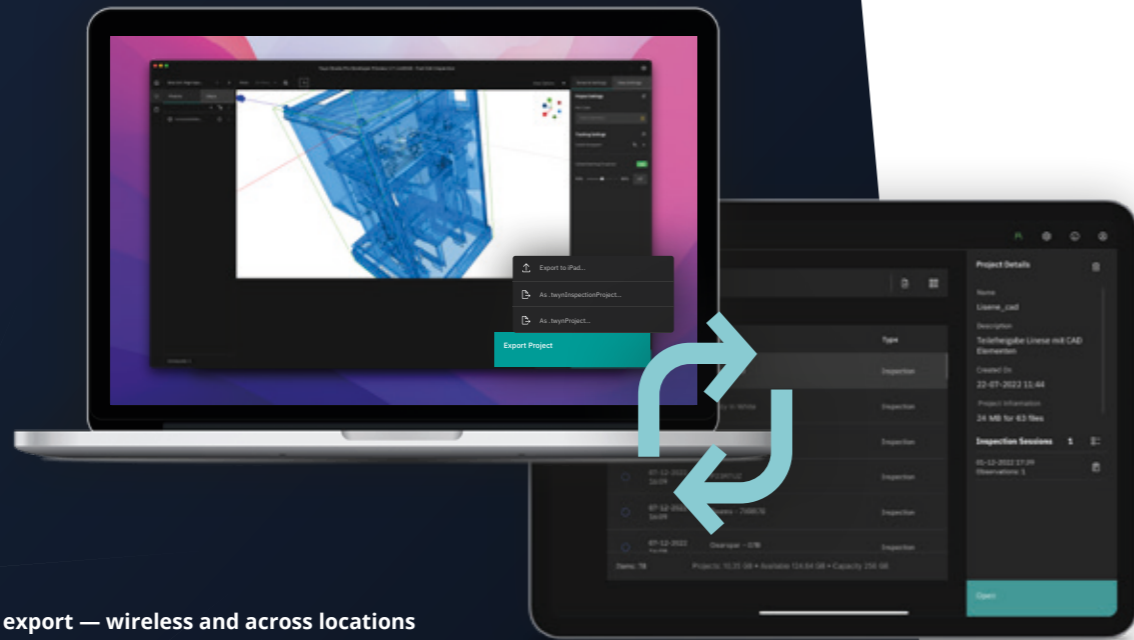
Export to iPad...

As .teynInspectionProject...

As .teynProject...

Export Project

Project Details

Name

Lisene_cad

Description

Teilefreigabe Linese mit CAD Elementen

Created On

22-07-2022 11:44

Project Information

24 MB for 63 files

Inspection Sessions 1

01-12-2022 17:39
Observations: 1

Type

Inspection

Inspection

Inspection

Inspection

Inspection

Inspection

07-12-2022 16:09

07-12-2022 16:09

07-12-2022

Items: 78

Open

export — wireless and across locations